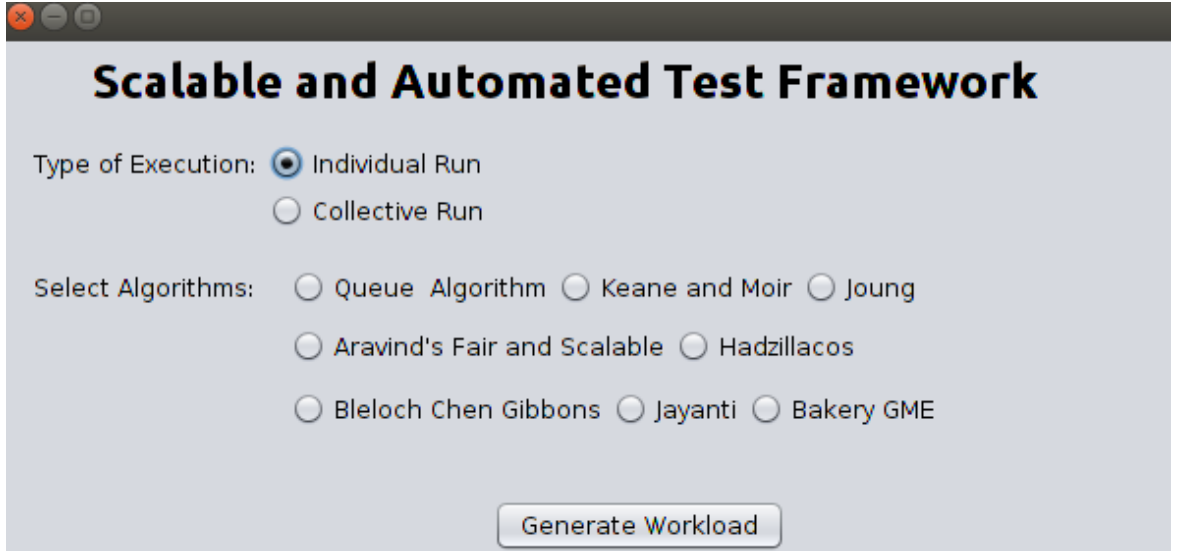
Scalable and Automated Test Framework

Type of Execution: Individual Run

Collective Run

Select Algorithms: Queue Algorithm Keane and Moir Joung

Aravind's Fair and Scalable Hadzillacos

Bleloch Chen Gibbons Jayanti Bakery GME

Generate Workload